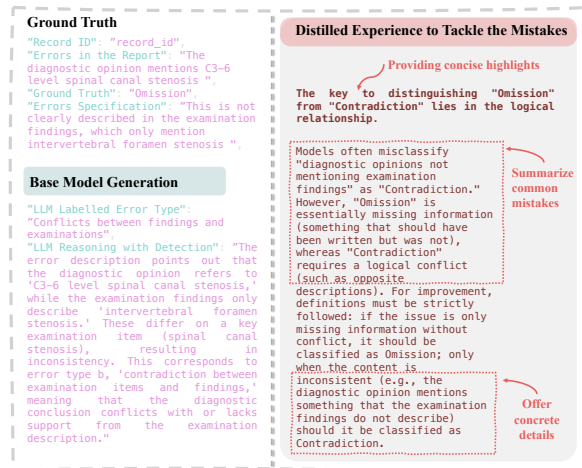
Ground Truth

"Record ID": "record_id",
"Errors in the Report": "The diagnostic opinion mentions C3-6 level spinal canal stenosis ",
"Ground Truth": "Omission",
"Errors Specification": "This is not clearly described in the examination findings, which only mention intervertebral foramen stenosis ",

Base Model Generation

"LLM Labelled Error Type": "Conflicts between findings and examinations",
"LLM Reasoning with Detection": "The error description points out that the diagnostic opinion refers to 'C3-6 level spinal canal stenosis,' while the examination findings only describe 'intervertebral foramen stenosis.' These differ on a key examination item (spinal canal stenosis), resulting in inconsistency. This corresponds to error type b, 'contradiction between examination items and findings,' meaning that the diagnostic conclusion conflicts with or lacks support from the examination description."

Distilled Experience to Tackle the Mistakes

Providing concise highlights

The key to distinguishing "Omission" from "Contradiction" lies in the logical relationship.

Models often misclassify "diagnostic opinions not mentioning examination findings" as "Contradiction." However, "Omission" is essentially missing information (something that should have been written but was not), whereas "Contradiction" requires a logical conflict (such as opposite descriptions). For improvement, definitions must be strictly followed: if the issue is only missing information without conflict, it should be classified as Omission; only when the content is inconsistent (e.g., the diagnostic opinion mentions something that the examination findings do not describe) should it be classified as Contradiction.

Summarize common mistakes

Offer concrete details